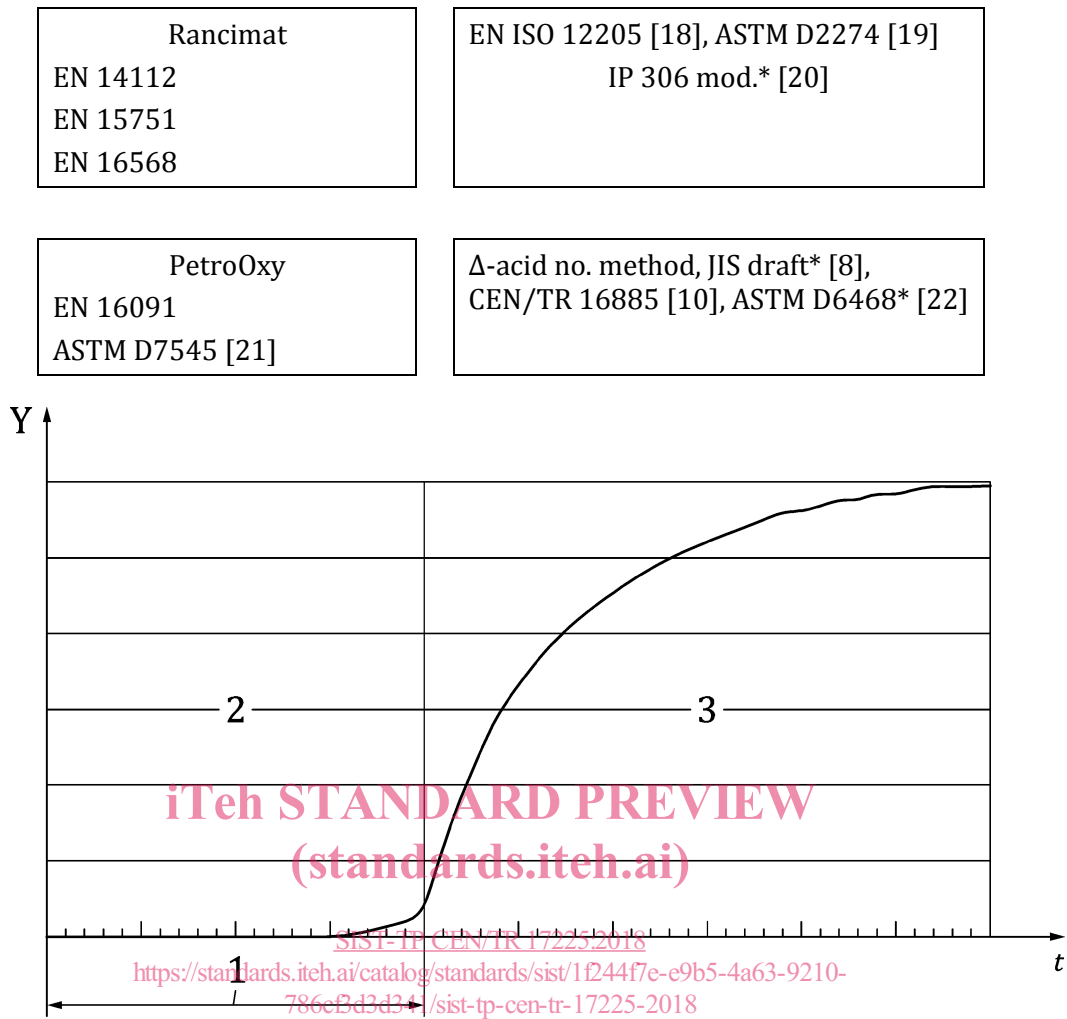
Rancimat
EN 14112
EN 15751
EN 16568

EN ISO 12205 [18], ASTM D2274 [19]
IP 306 mod.* [20]

PetroOxy
EN 16091
ASTM D7545 [21]

Δ-acid no. method, JIS draft* [8], CEN/TR 16885 [10], ASTM D6468* [22]

Y

2

3

iTeh STANDARD PREVIEW
(standards.iteh.ai)

SIST-TP CEN/TR 17225:2018
https://standards.iteh.ai/catalog/standards/sist/1f244f7e-e9b5-4a63-9210-786ef3d3d341/sist-tp-cen-tr-17225-2018

1

$t$